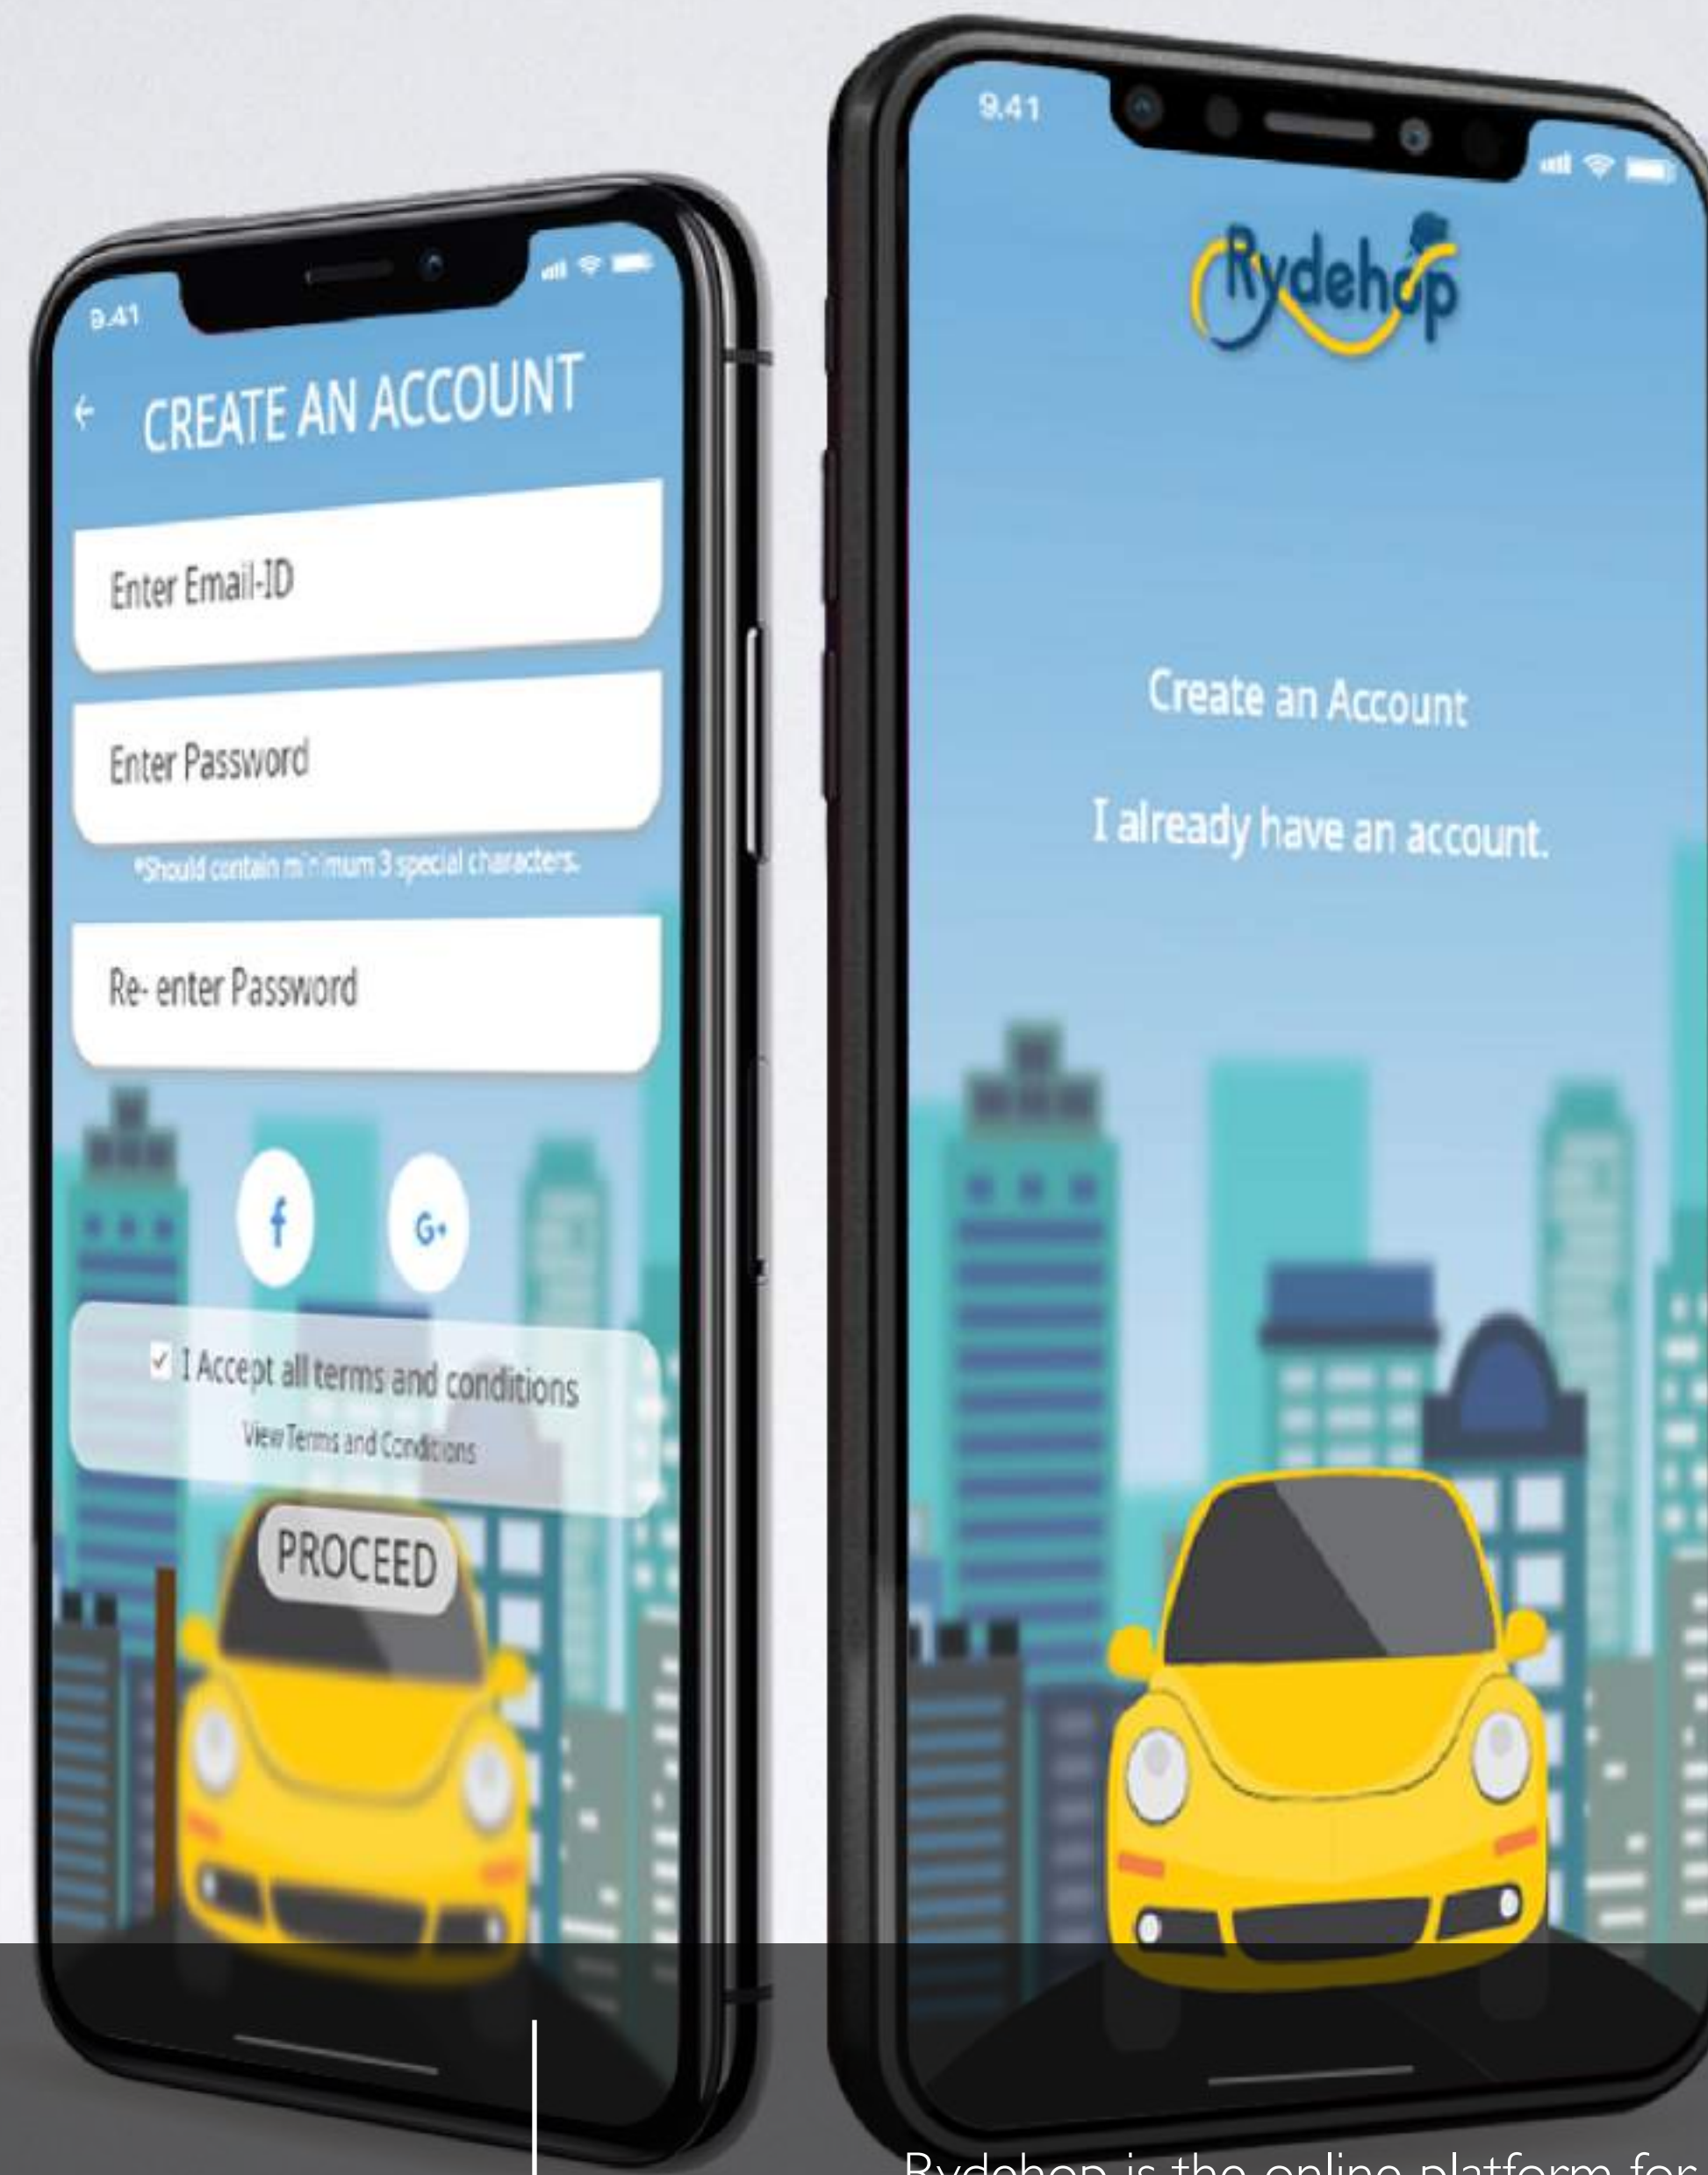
9.41

← CREATE AN ACCOUNT

Enter Email-ID

Enter Password

*Should contain minimum 3 special characters.

Re- enter Password

f

G+

✓ I Accept all terms and conditions

View Terms and Conditions

PROCEED

9.41

Rydehop

Create an Account

I already have an account.

Rydehop is the online platform for